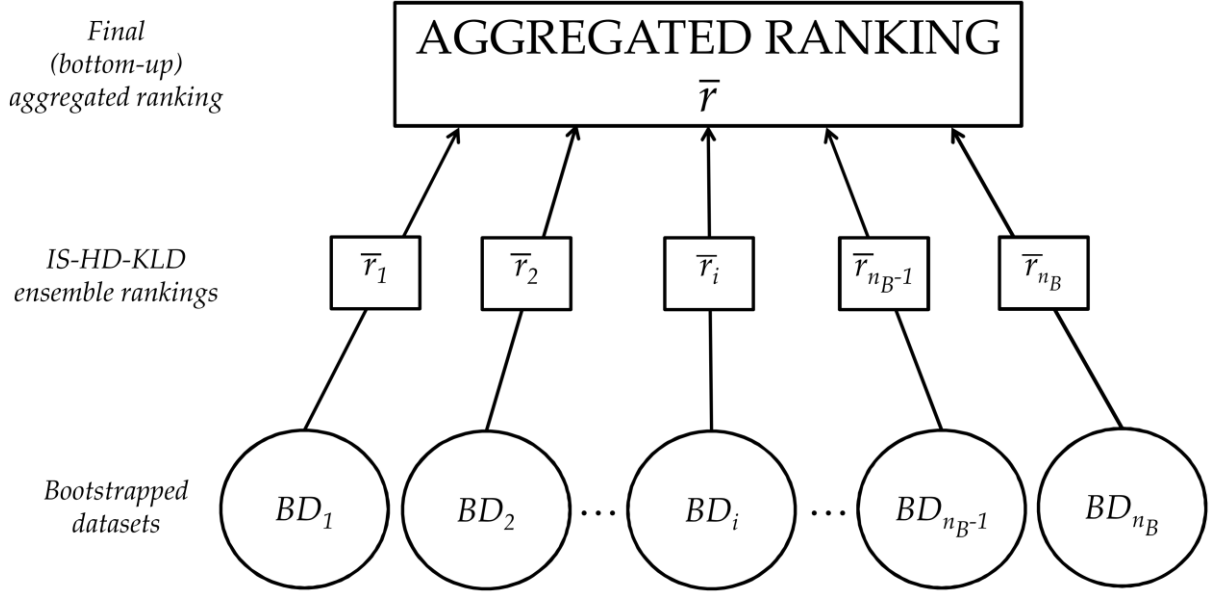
Final (bottom-up) aggregated ranking

AGGREGATED RANKING
$\overline{r}$

IS-HD-KLD ensemble rankings

$\overline{r}_1$ $\overline{r}_2$ $\overline{r}_i$ $\overline{r}_{n_B-1}$ $\overline{r}_{n_B}$

Bootstrapped datasets

$BD_1$ $BD_2$ … $BD_i$ … $BD_{n_B-1}$ $BD_{n_B}$